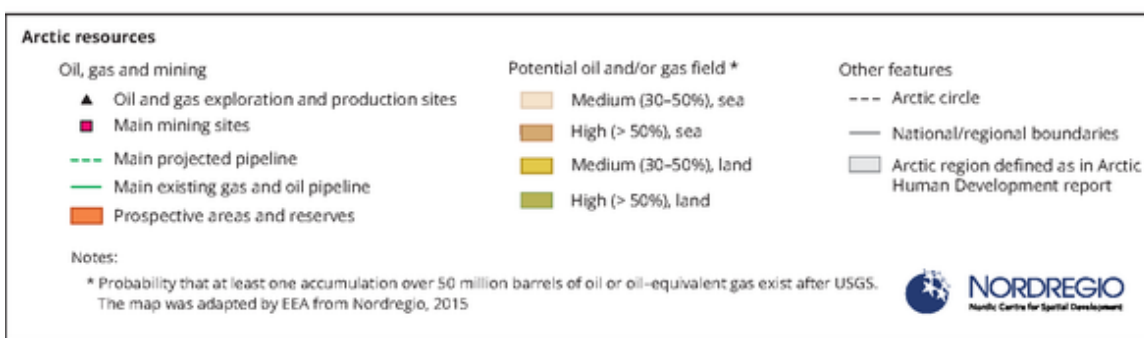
Arctic resources

Oil, gas and mining

Oil and gas exploration and production sites

Main mining sites

Main projected pipeline

Main existing gas and oil pipeline

Prospective areas and reserves

Potential oil and/or gas field *

Medium (30–50%), sea

High (> 50%), sea

Medium (30–50%), land

High (> 50%), land

Other features

Arctic circle

National/regional boundaries

Arctic region defined as in Arctic Human Development report

Notes:

* Probability that at least one accumulation over 50 million barrels of oil or oil-equivalent gas exist after USGS. The map was adapted by EEA from Nordregio, 2015

NORDREGIO
Nordic Centre for Spatial Development